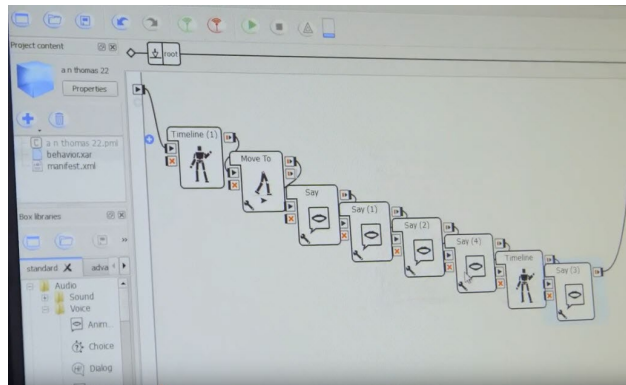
Project content

a n thomas 22

Properties

a n thomas 22.pml
behavior.xar
manifest.xml

Box libraries

standard
adva

Audio
Sound
Voice
Anim...
Choice
Dialog

root

Timeline (1)
Move To
Say
Say (1)
Say (2)
Say (4)
Timeline
Say (3)